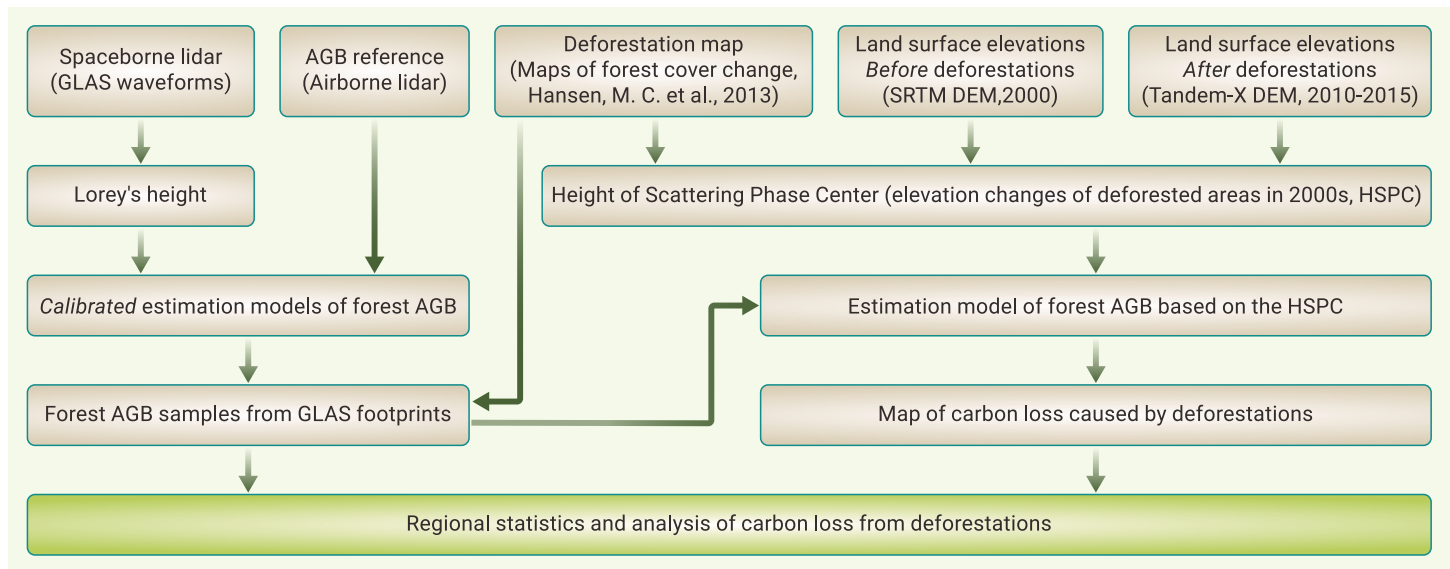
Spaceborne lidar (GLAS waveforms)

AGB reference (Airborne lidar)

Deforestation map (Maps of forest cover change, Hansen, M. C. et al., 2013)

Land surface elevations *Before* deforestations (SRTM DEM,2000)

Land surface elevations *After* deforestations (Tandem-X DEM, 2010-2015)

Lorey's height

Height of Scattering Phase Center (elevation changes of deforested areas in 2000s, HSPC)

*Calibrated* estimation models of forest AGB

Estimation model of forest AGB based on the HSPC

Forest AGB samples from GLAS footprints

Map of carbon loss caused by deforestations

Regional statistics and analysis of carbon loss from deforestations